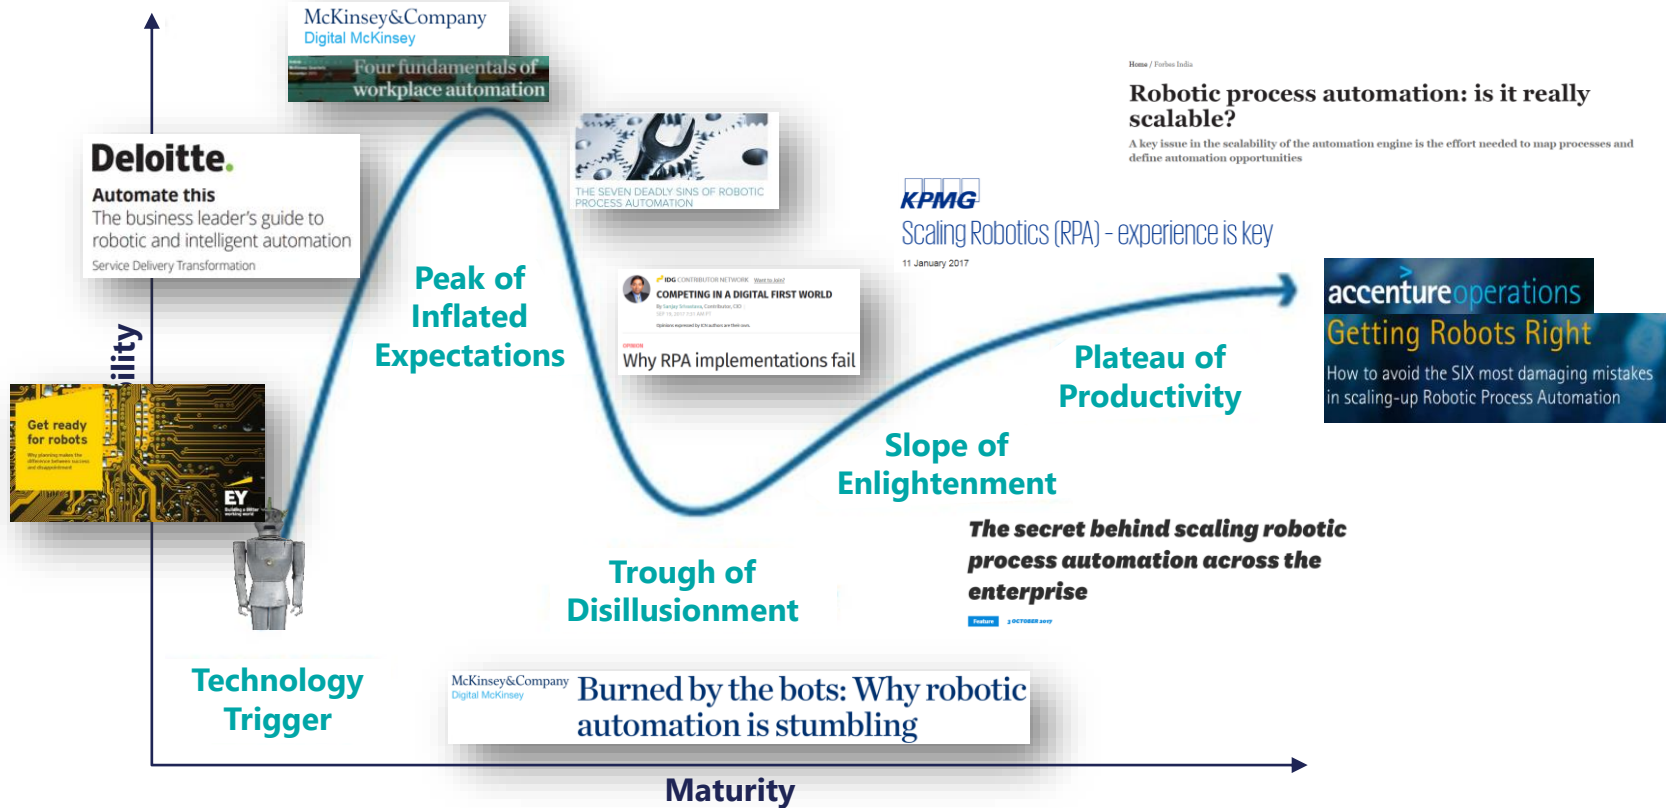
McKinsey&Company
Digital McKinsey
Four fundamentals of workplace automation

Deloitte.
Automate this
The business leader's guide to robotic and intelligent automation
Service Delivery Transformation

THE SEVEN DEADLY SINS OF ROBOTIC PROCESS AUTOMATION

Home / Forbes India
Robotic process automation: is it really scalable?
A key issue in the scalability of the automation engine is the effort needed to map processes and define automation opportunities

KPMG
Scaling Robotics (RPA) - experience is key
11 January 2017

Peak of Inflated Expectations

COMPETING IN A DIGITAL FIRST WORLD
Why RPA implementations fail

accentureoperations
Getting Robots Right
How to avoid the SIX most damaging mistakes in scaling-up Robotic Process Automation

Plateau of Productivity

ility

Get ready for robots
EY

Slope of Enlightenment

The secret behind scaling robotic process automation across the enterprise
Feature

Trough of Disillusionment

Technology Trigger

McKinsey&Company
Digital McKinsey
Burned by the bots: Why robotic automation is stumbling

Maturity